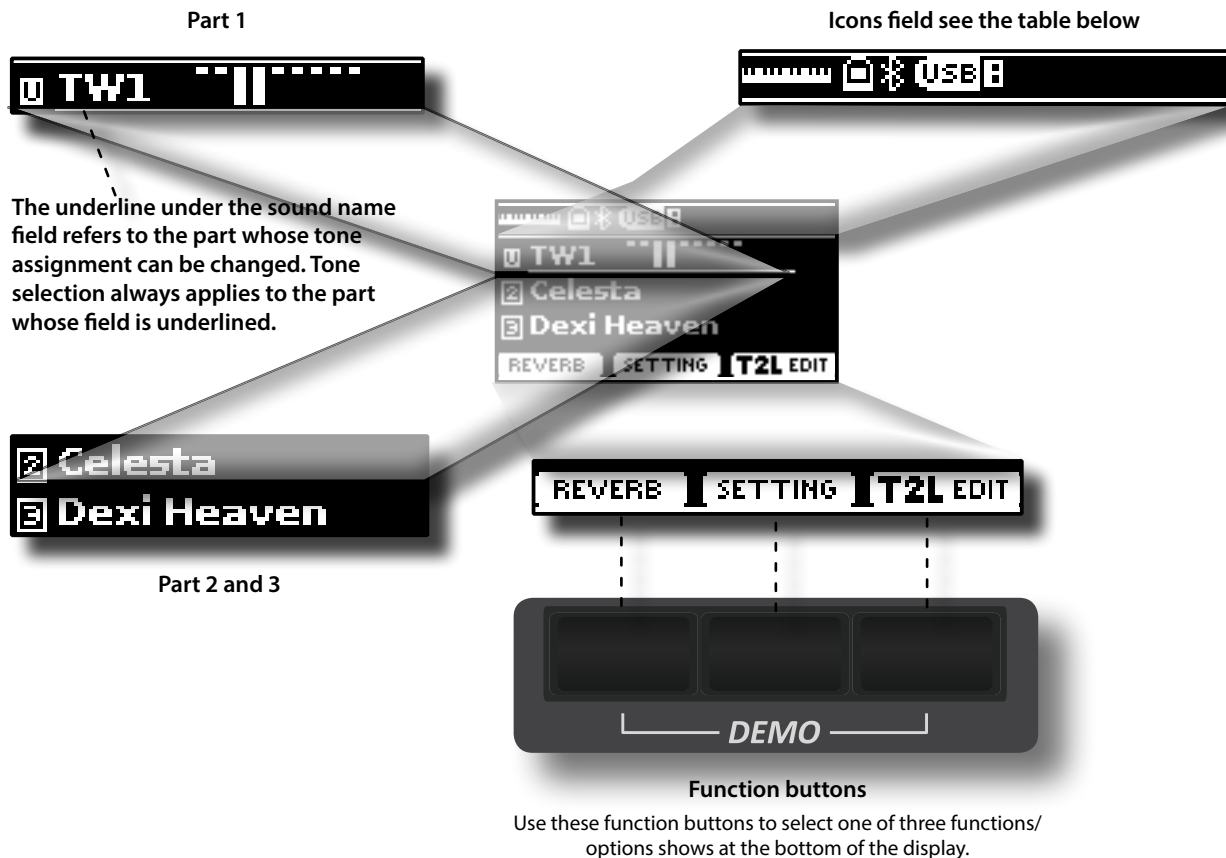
Part 1

Icons field see the table below

1 TW1

USB

The underline under the sound name field refers to the part whose tone assignment can be changed. Tone selection always applies to the part whose field is underlined.

USB

1 TW1

2 Celesta

3 Dexi Heaven

REVERB SETTING T2L EDIT

2 Celesta

3 Dexi Heaven

Part 2 and 3

REVERB SETTING T2L EDIT

DEMO

Function buttons

Use these function buttons to select one of three functions/ options shows at the bottom of the display.